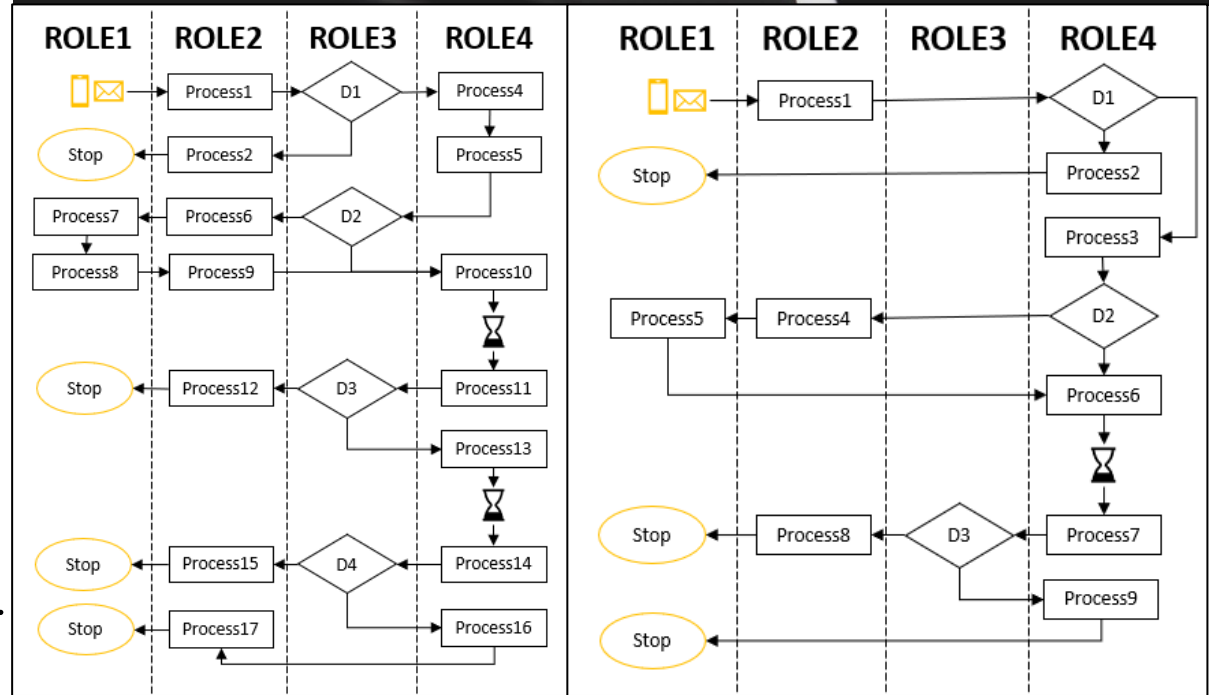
ROLE1 ROLE2 ROLE3 ROLE4

Process1
D1
Process4
Stop
Process2
Process5
Process7
Process6
D2
Process8
Process9
Process10
Stop
Process12
D3
Process11
Process13
Stop
Process15
D4
Process14
Stop
Process17
Process16

ROLE1 ROLE2 ROLE3 ROLE4

Process1
D1
Stop
Process2
Process3
Process5
Process4
D2
Process6
Stop
Process8
D3
Process7
Process9
Stop